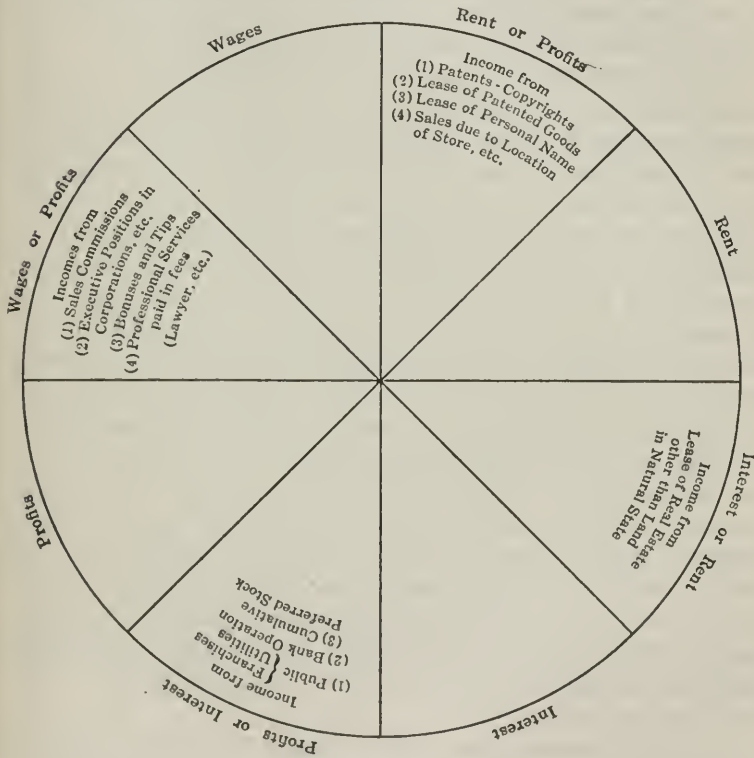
Wages

Rent or Profits

Income from
(1) Patents - Copyrights
(2) Lease of Patented Goods
(3) Lease of Personal Name
(4) Sales due to Location of Store, etc.

Rent

Interest or Rent

Income from Lease of Real Estate other than Land in Natural State

Interest

Profits or Interest

Income from
(1) Public $\left\{\begin{matrix}\text{Franchises}\\ \text{Utilities}\end{matrix}\right.$
(2) Bank Operation
(3) Cumulative Preferred Stock

Profits

Wages or Profits

Incomes from
(1) Sales Commissions
(2) Executive Positions in Corporations, etc.
(3) Bonuses and Tips
(4) Professional Services paid in fees (Lawyer, etc.)